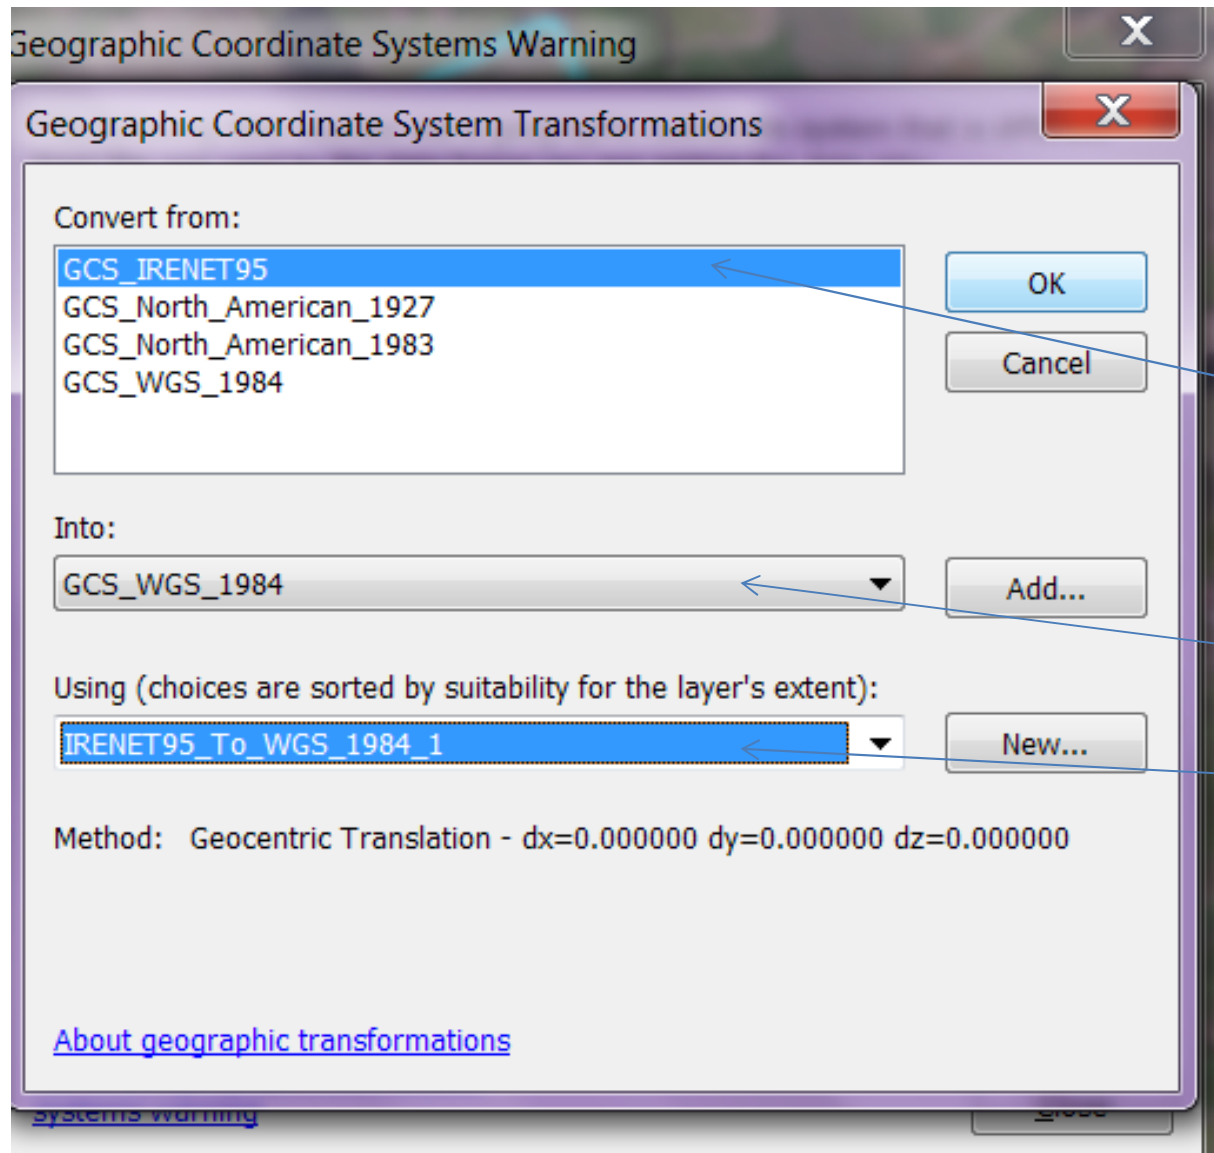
Geographic Coordinate Systems Warning

Geographic Coordinate System Transformations

Convert from:

GCS_IRENET95
GCS_North_American_1927
GCS_North_American_1983
GCS_WGS_1984

OK

Cancel

Into:

GCS_WGS_1984

Add...

Using (choices are sorted by suitability for the layer's extent):

IRENET95_To_WGS_1984_1

New...

Method: Geocentric Translation - dx=0.000000 dy=0.000000 dz=0.000000

About geographic transformations

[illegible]